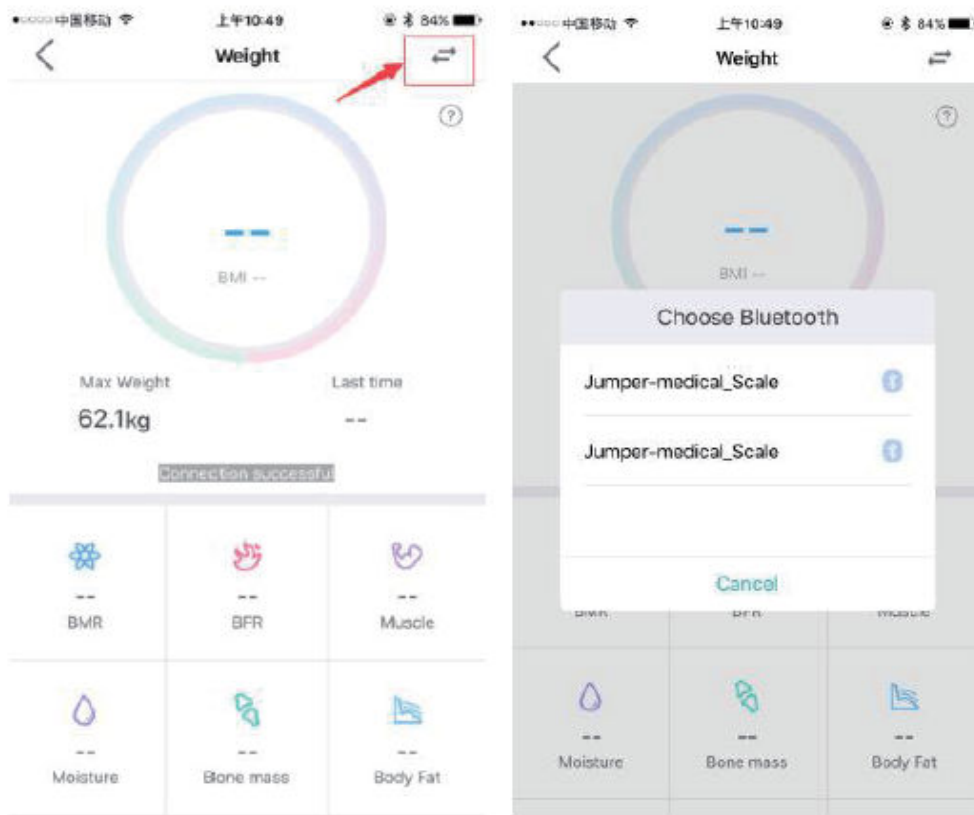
中国移动 上午10:49 84%

Weight

--

BMI --

Max Weight
62.1kg

Last time
--

Connection successful

--
BMR

--
BFR

--
Muscle

--
Moisture

--
Bone mass

--
Body Fat

中国移动 上午10:49 84%

Weight

--

BMI --

Choose Bluetooth

Jumper-medical_Scale

Jumper-medical_Scale

Cancel

BMR

BFR

Muscle

--
Moisture

--
Bone mass

--
Body Fat